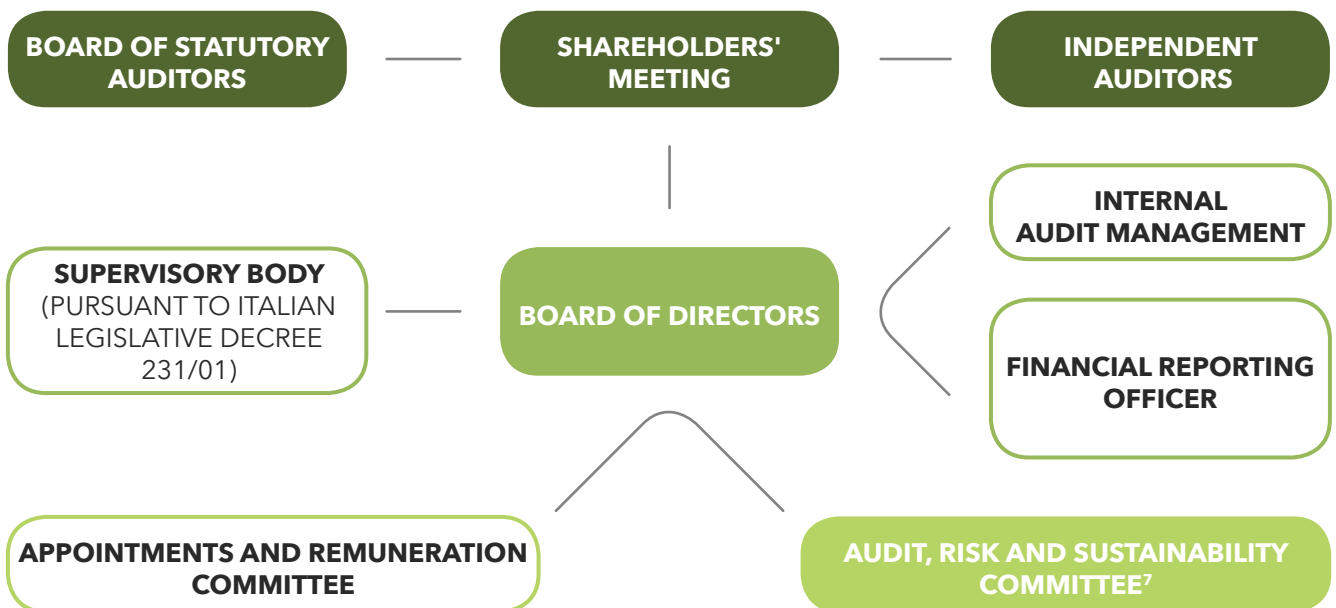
BOARD OF STATUTORY AUDITORS

SHAREHOLDERS' MEETING

INDEPENDENT AUDITORS

INTERNAL AUDIT MANAGEMENT

SUPERVISORY BODY (PURSUANT TO ITALIAN LEGISLATIVE DECREE 231/01)

BOARD OF DIRECTORS

FINANCIAL REPORTING OFFICER

APPOINTMENTS AND REMUNERATION COMMITTEE

AUDIT, RISK AND SUSTAINABILITY COMMITTEE$^7$